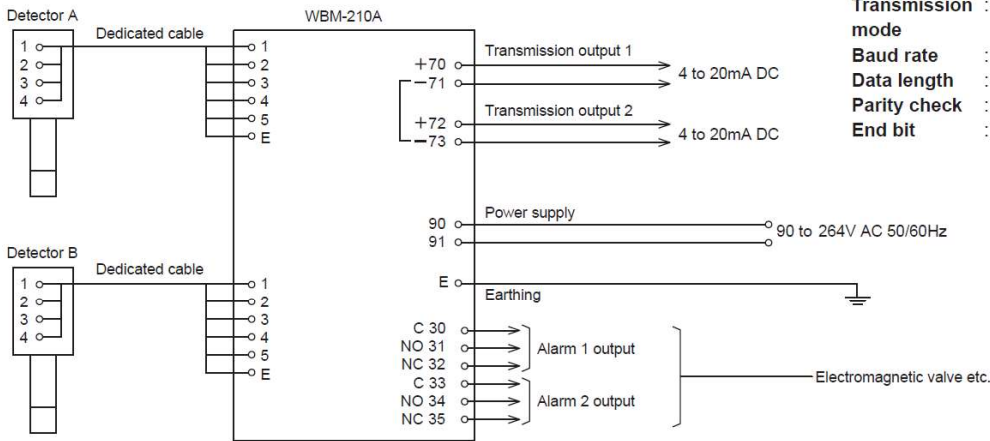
Detector A
1
2
3
4
Dedicated cable
WBM-210A
1
2
3
4
5
E
+70
−71
Transmission output 1
4 to 20mA DC
+72
−73
Transmission output 2
4 to 20mA DC
90
91
Power supply
90 to 264V AC 50/60Hz
Detector B
1
2
3
4
Dedicated cable
1
2
3
4
5
E
E
Earthing
C 30
NO 31
NC 32
Alarm 1 output
C 33
NO 34
NC 35
Alarm 2 output
Electromagnetic valve etc.

Transmission mode :
Baud rate :
Data length :
Parity check :
End bit :